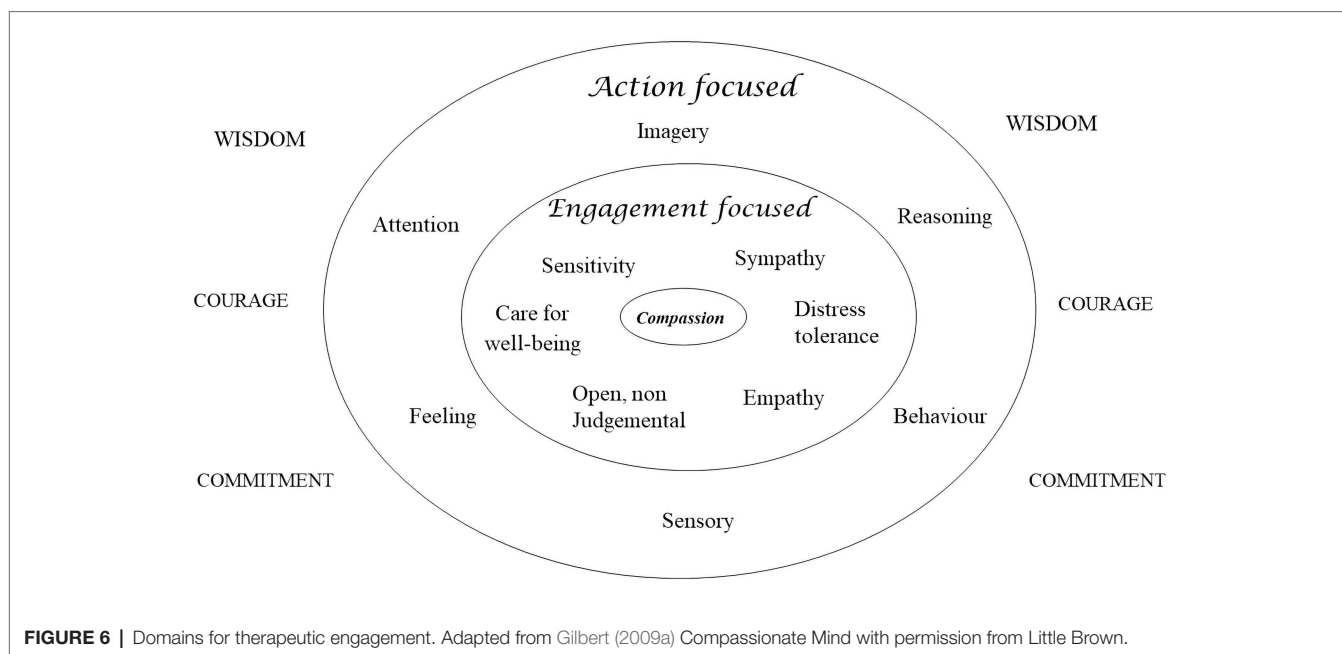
Action focused

WISDOM

Imagery

WISDOM

Engagement focused

Attention

Reasoning

Sensitivity

Sympathy

COURAGE

Care for well-being

Compassion

Distress tolerance

COURAGE

Open, non Judgemental

Empathy

Feeling

Behaviour

COMMITMENT

COMMITMENT

Sensory

FIGURE 6 | Domains for therapeutic engagement. Adapted from Gilbert (2009a) Compassionate Mind with permission from Little Brown.